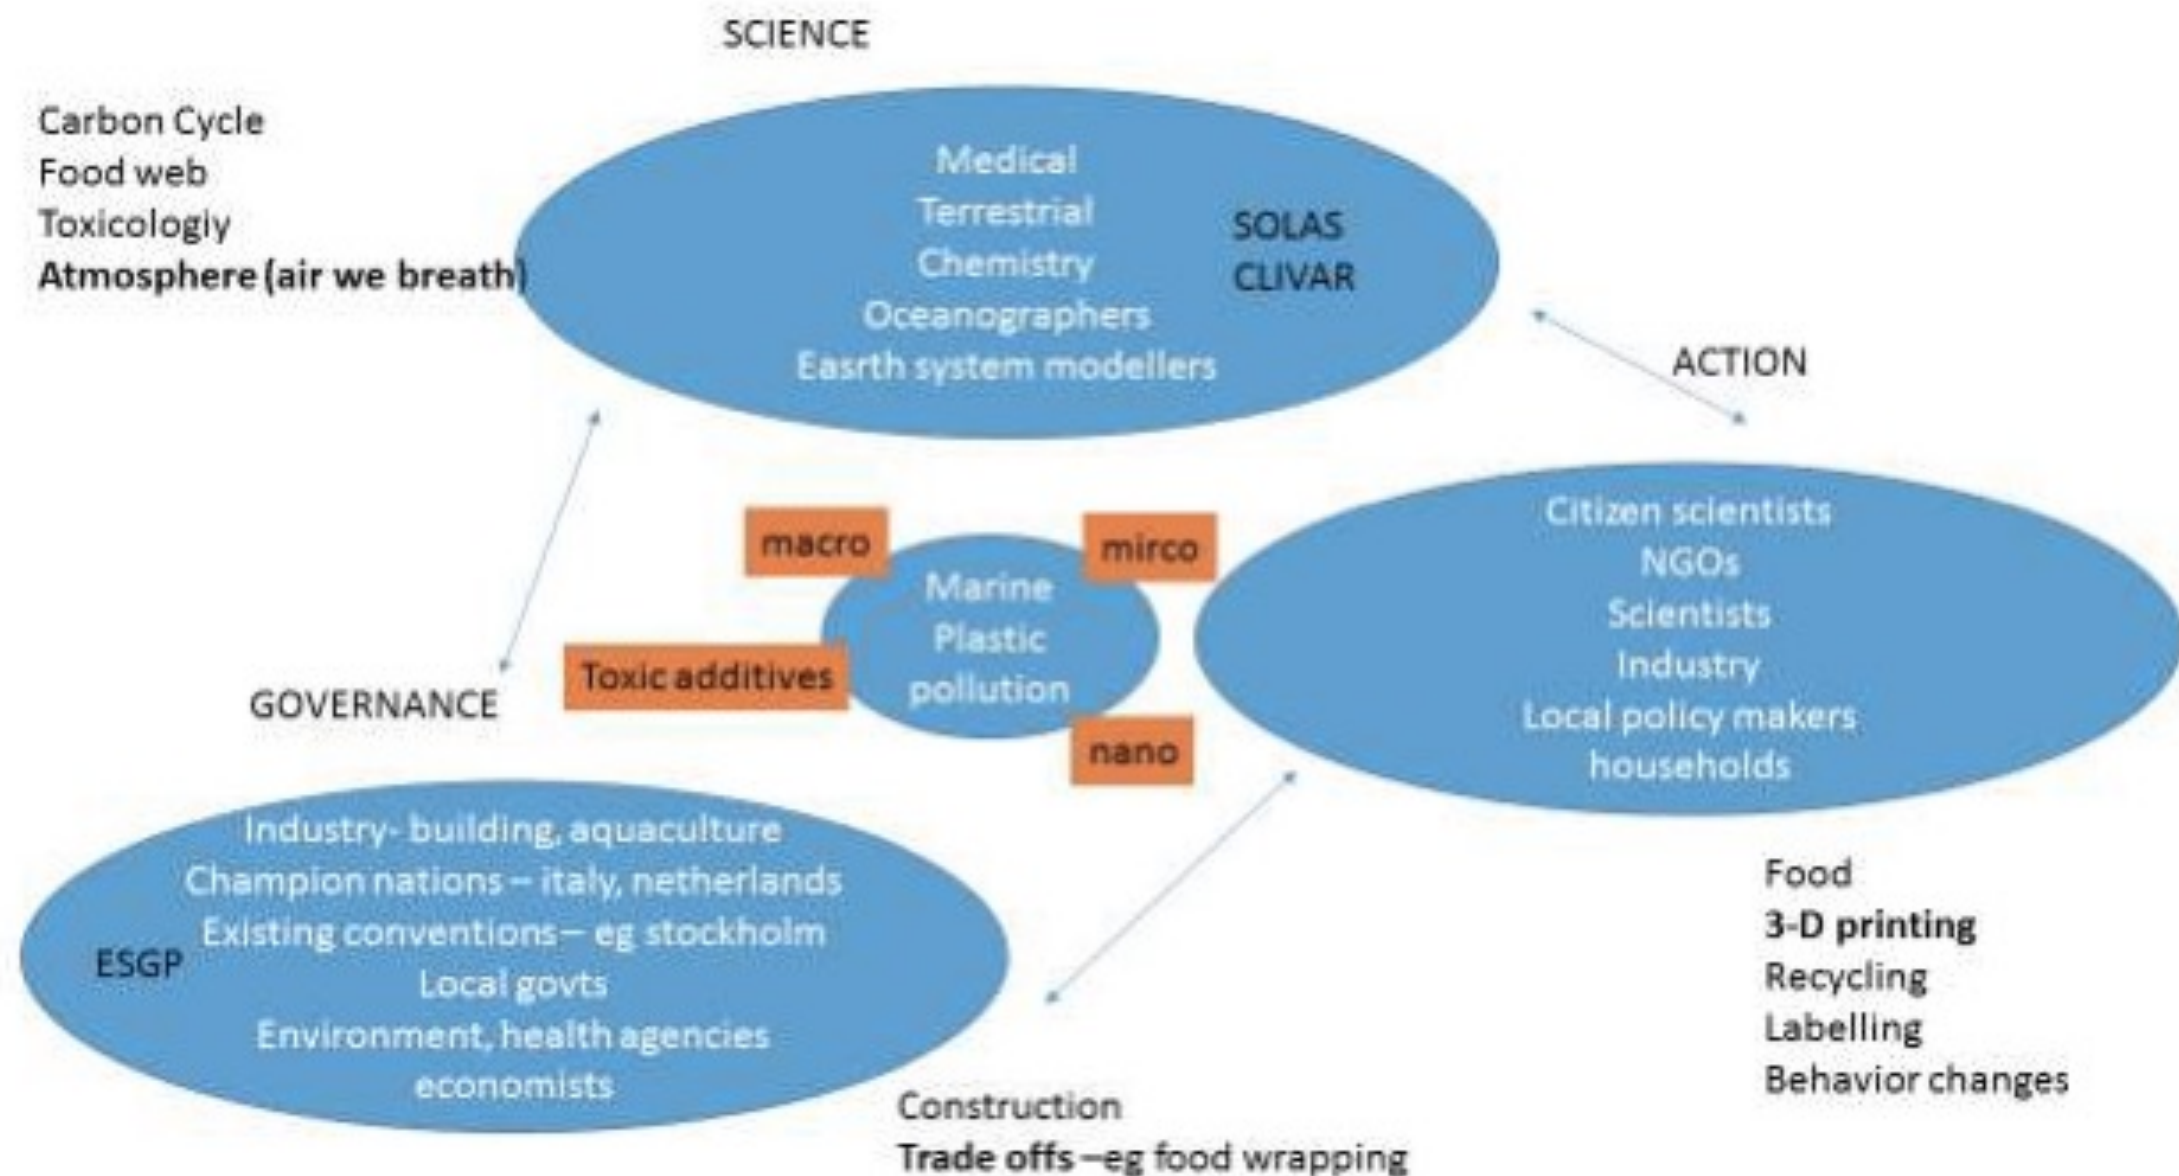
SCIENCE

Carbon Cycle
Food web
Toxicologiy
Atmosphere (air we breath)

Medical
Terrestrial
Chemistry
Oceanographers
Easrth system modellers

SOLAS
CLIVAR

ACTION

macro

mirco

Marine
Plastic
pollution

Toxic additives

nano

GOVERNANCE

Citizen scientists
NGOs
Scientists
Industry
Local policy makers
households

Industry- building, aquaculture
Champion nations – italy, netherlands
Existing conventions – eg stockholm
Local govts
Environment, health agencies
economists

ESGP

Food
3-D printing
Recycling
Labelling
Behavior changes

Construction
Trade offs –eg food wrapping